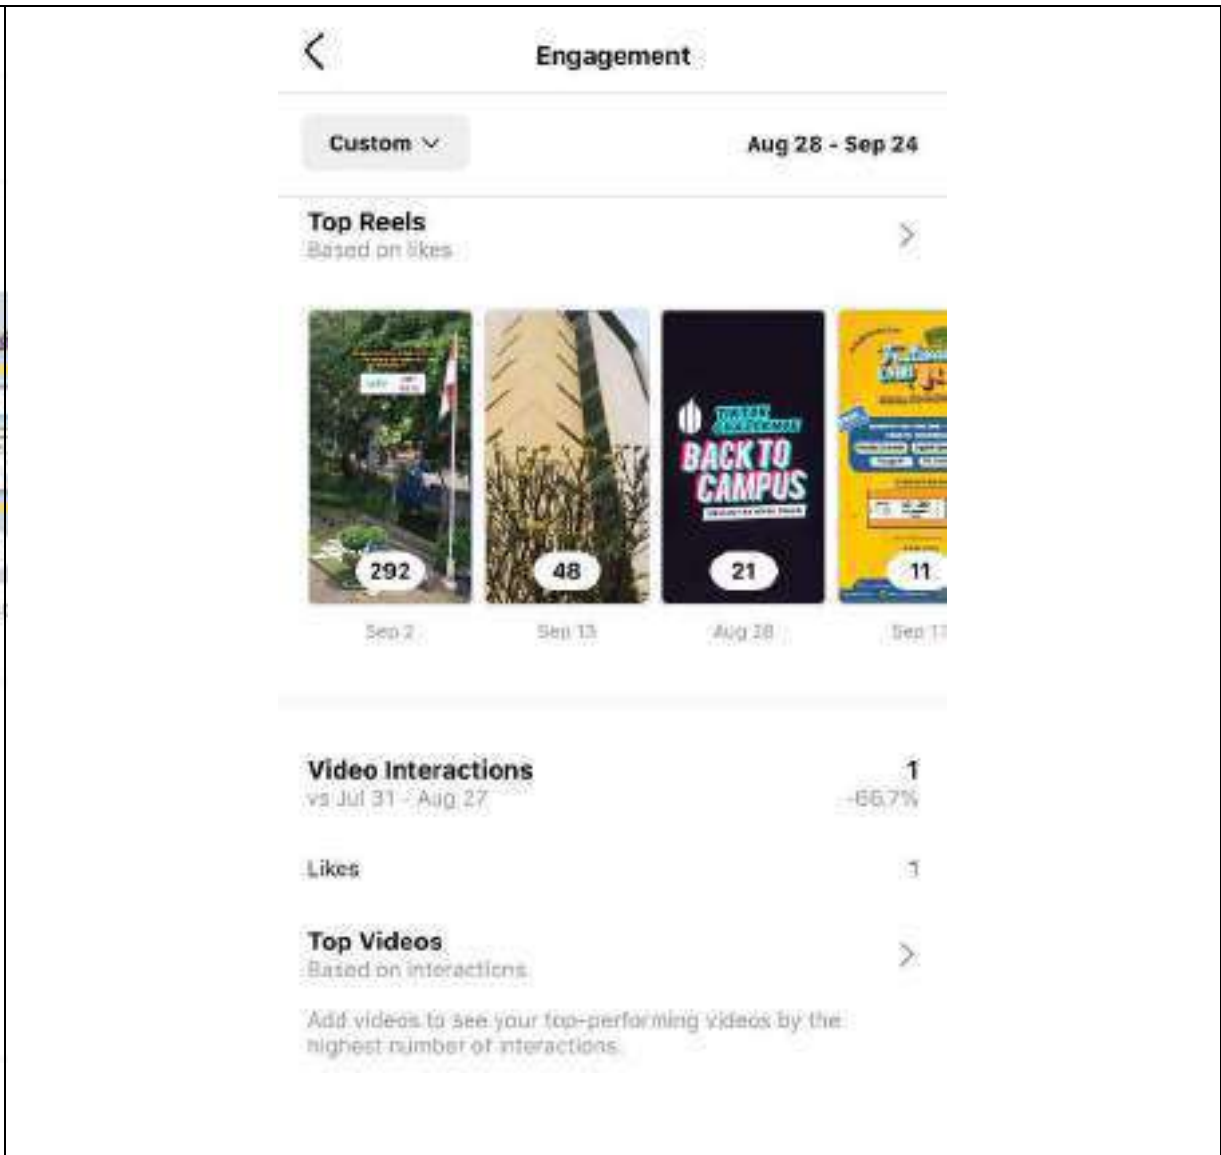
Engagement

Custom

Aug 28 - Sep 24

Top Reels
Based on likes

BACK TO CAMPUS

292
Sep 2

48
Sep 13

21
Aug 28

11
Sep 1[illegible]

Video Interactions
vs Jul 31 - Aug 27

1
-66.7%

Likes
1

Top Videos
Based on interactions

Add videos to see your top-performing videos by the highest number of interactions.